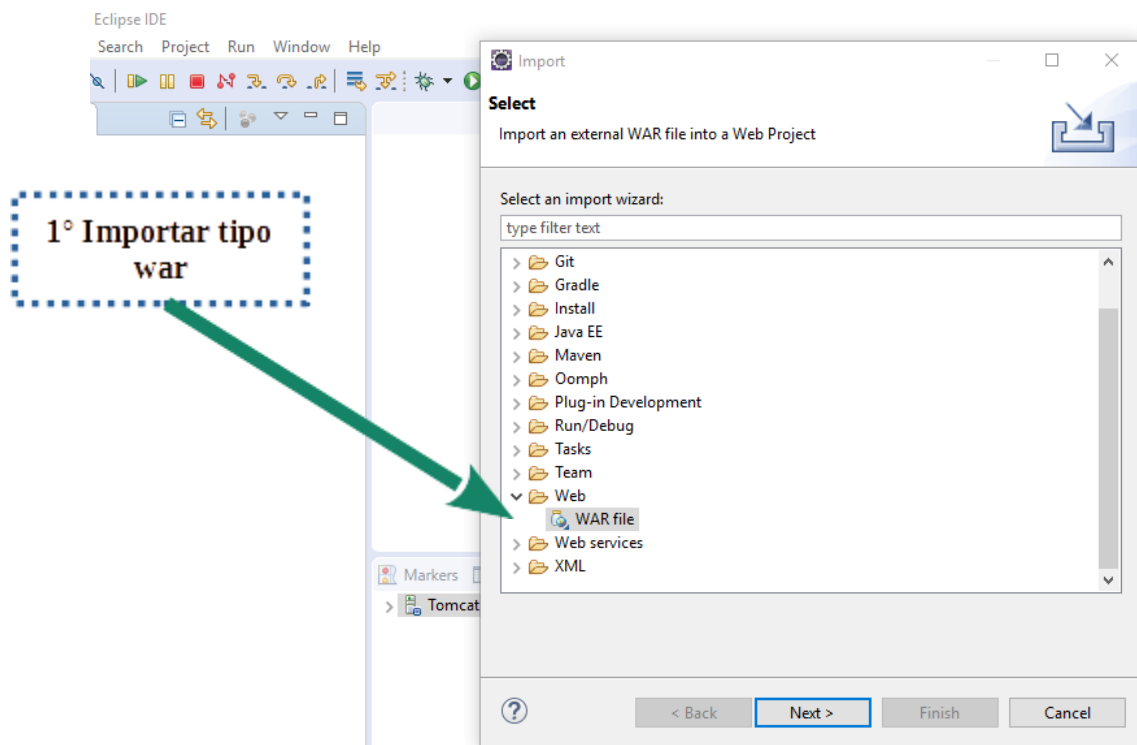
Eclipse IDE
Search Project Run Window Help

1° Importar tipo war

Import
Select
Import an external WAR file into a Web Project

Select an import wizard:
type filter text
Git
Gradle
Install
Java EE
Maven
Oomph
Plug-in Development
Run/Debug
Tasks
Team
Web
WAR file
Web services
XML

Markers
Tomcat

?
< Back
Next >
Finish
Cancel